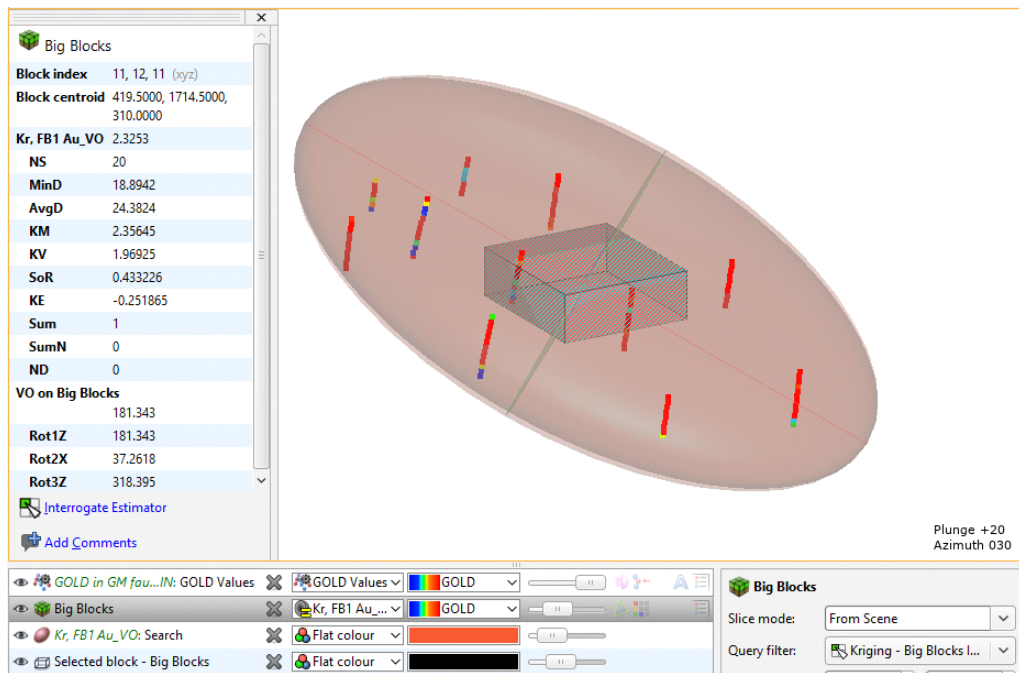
Big Blocks

| | |
|---|---|
| Block index | 11, 12, 11 (xyz) |
| Block centroid | 419.5000, 1714.5000, 310.0000 |
| Kr, FB1 Au_VO | 2.3253 |
| NS | 20 |
| MinD | 18.8942 |
| AvgD | 24.3824 |
| KM | 2.35645 |
| KV | 1.96925 |
| SoR | 0.433226 |
| KE | -0.251865 |
| Sum | 1 |
| SumN | 0 |
| ND | 0 |
| VO on Big Blocks | 181.343 |
| Rot1Z | 181.343 |
| Rot2X | 37.2618 |
| Rot3Z | 318.395 |

Interrogate Estimator

Add Comments

Plunge +20
Azimuth 030

GOLD in GM fau...IN: GOLD Values | GOLD Values | GOLD
Big Blocks | Kr, FB1 Au_... | GOLD
Kr, FB1 Au_VO: Search | Flat colour
Selected block - Big Blocks | Flat colour

Big Blocks
Slice mode: From Scene
Query filter: Kriging - Big Blocks I...